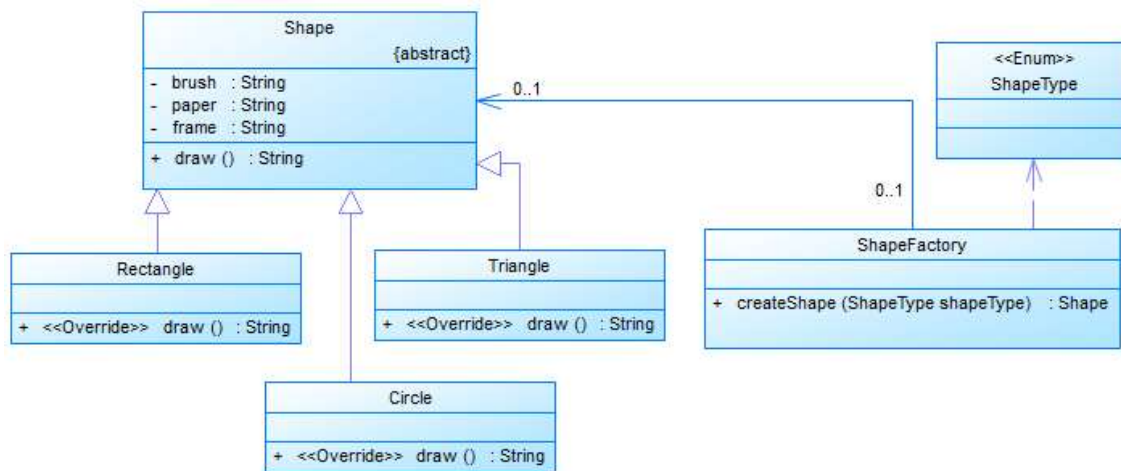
Shape
{abstract}
- brush : String
- paper : String
- frame : String
+ draw () : String

0..1

<<Enum>>
ShapeType

0..1

Rectangle
+ <<Override>> draw () : String

Triangle
+ <<Override>> draw () : String

ShapeFactory
+ createShape (ShapeType shapeType) : Shape

Circle
+ <<Override>> draw () : String